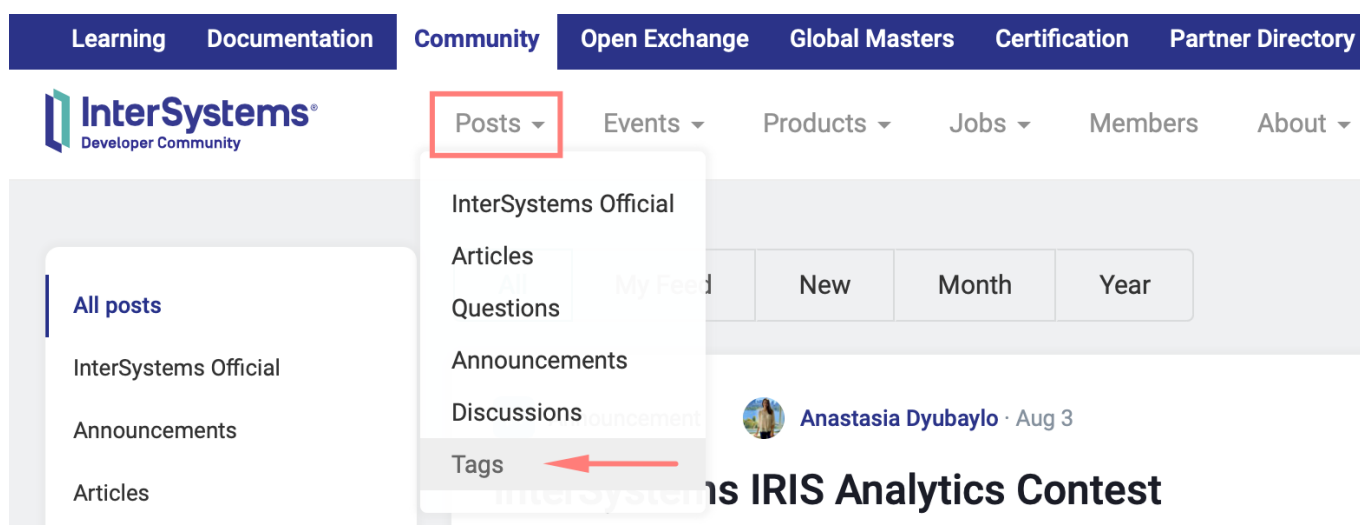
Learning Documentation Community Open Exchange Global Masters Certification Partner Directory

InterSystems Developer Community

Posts Events Products Jobs Members About

InterSystems Official
Articles
Questions
Announcements
Discussions
Tags

All posts
InterSystems Official
Announcements
Articles

All My Feed New Month Year

Announcement Anastasia Dyubaylo · Aug 3

InterSystems IRIS Analytics Contest